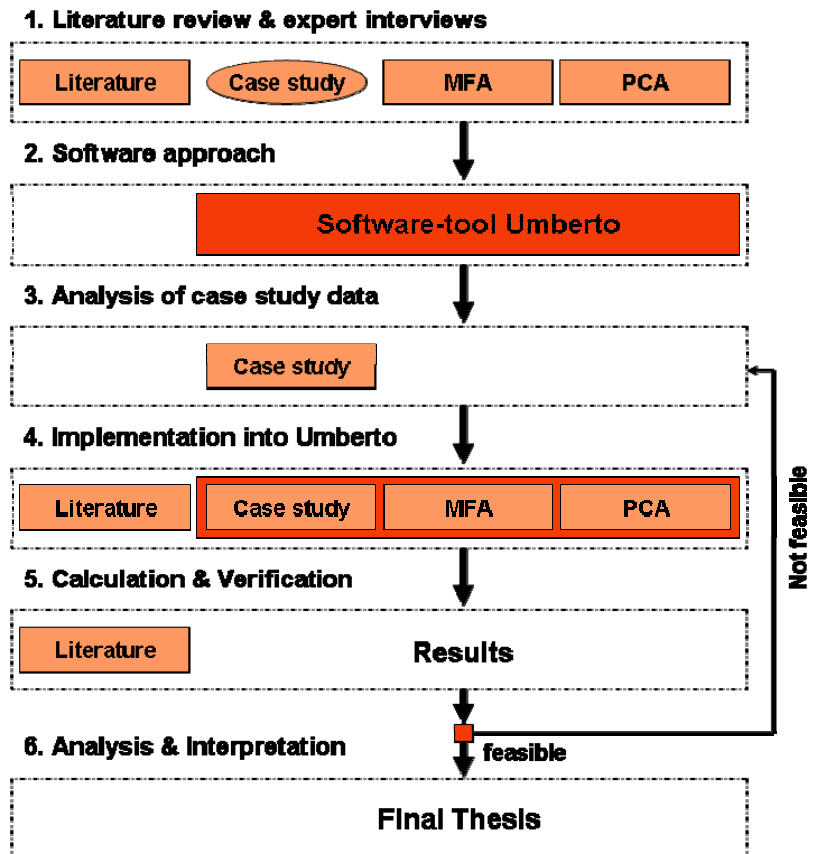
1. Literature review & expert interviews

Literature

Case study

MFA

PCA

2. Software approach

Software-tool Umberto

3. Analysis of case study data

Case study

4. Implementation into Umberto

Literature

Case study

MFA

PCA

Not feasible

5. Calculation & Verification

Literature

Results

6. Analysis & Interpretation

feasible

Final Thesis